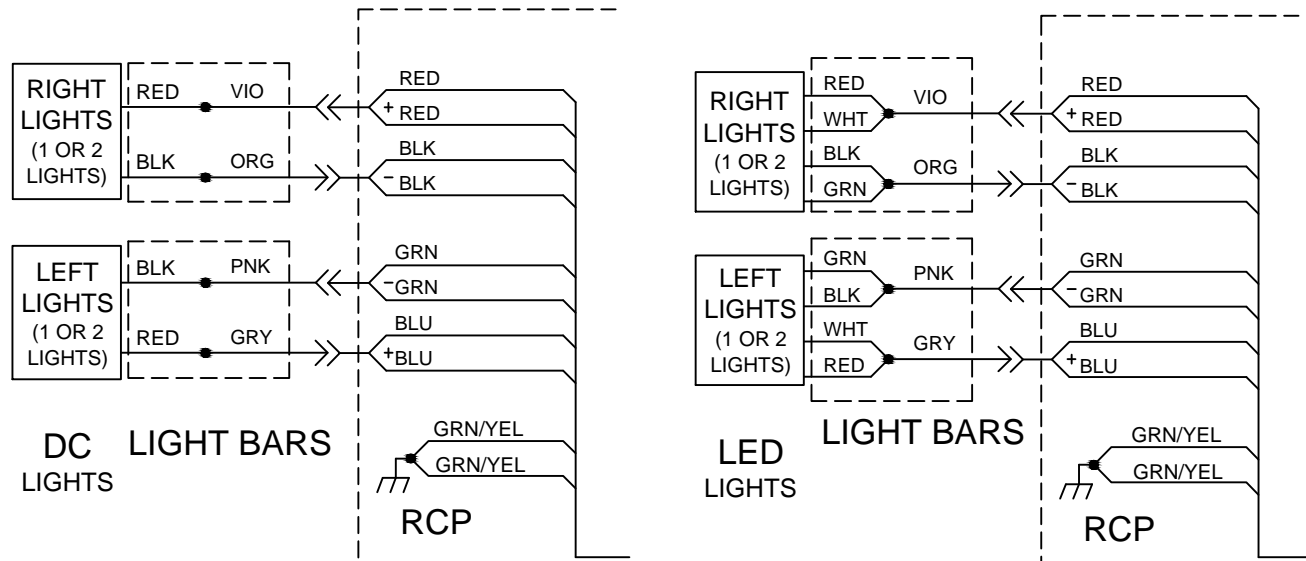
RIGHT LIGHTS (1 OR 2 LIGHTS)

RED VIO

BLK ORG

RED
+ RED

BLK
− BLK

LEFT LIGHTS (1 OR 2 LIGHTS)

BLK PNK

RED GRY

GRN
−GRN

BLU
+BLU

GRN/YEL
GRN/YEL

DC LIGHTS

LIGHT BARS

RCP

RIGHT LIGHTS (1 OR 2 LIGHTS)

RED
WHT
VIO

BLK
GRN
ORG

RED
+ RED

BLK
− BLK

LEFT LIGHTS (1 OR 2 LIGHTS)

GRN
BLK
PNK

WHT
RED
GRY

GRN
−GRN

BLU
+BLU

GRN/YEL
GRN/YEL

LED LIGHTS

LIGHT BARS

RCP